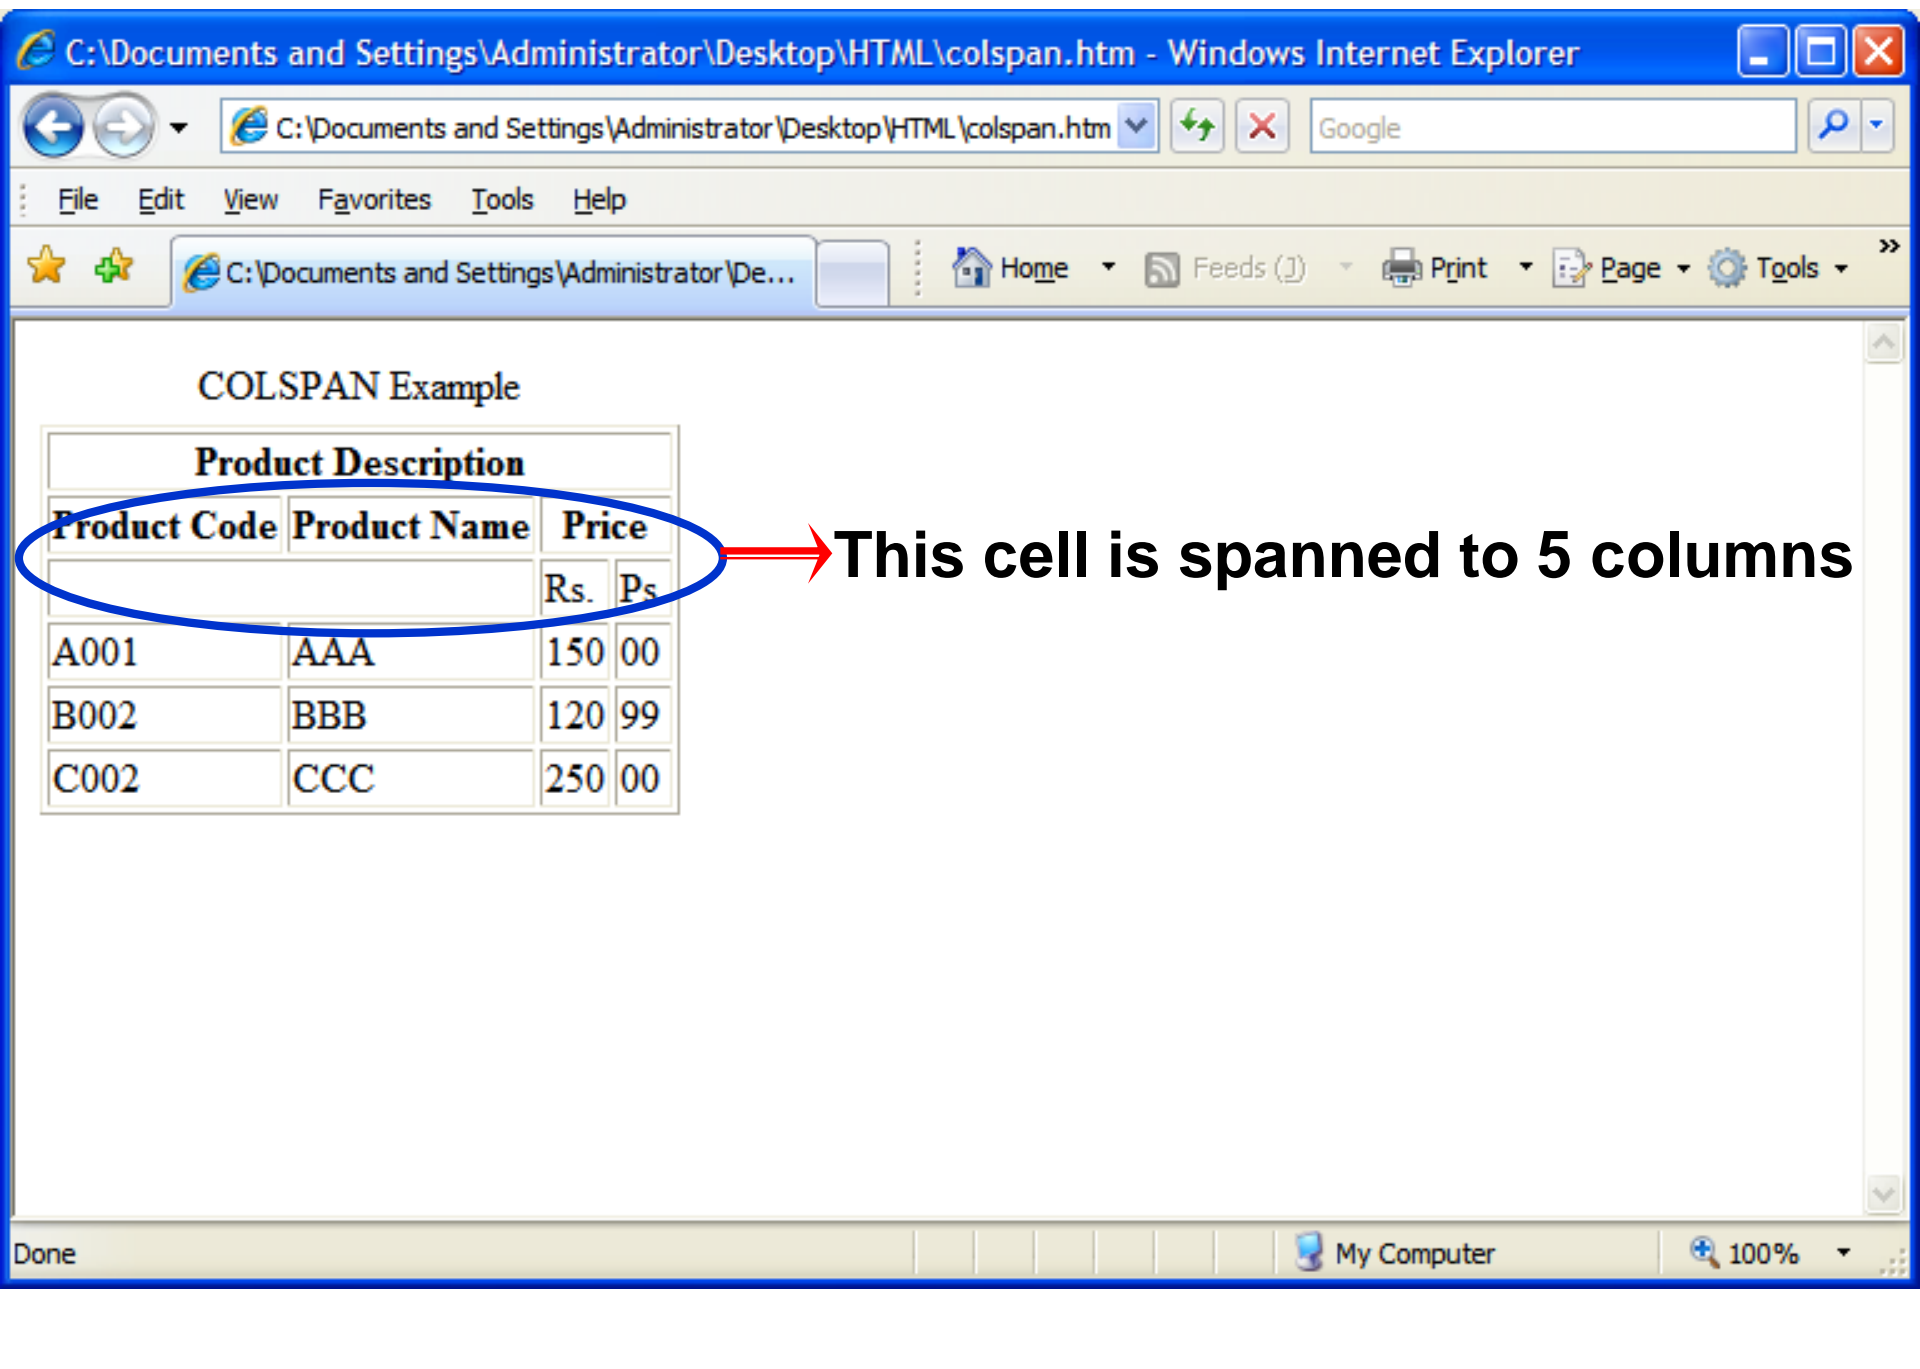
C:\Documents and Settings\Administrator\Desktop\HTML\colspan.htm - Windows Internet Explorer

C:\Documents and Settings\Administrator\Desktop\HTML\colspan.htm

Google

File Edit View Favorites Tools Help

C:\Documents and Settings\Administrator\De...

Home Feeds (J) Print Page Tools

COLSPAN Example

| Product Description | | | |
|---|---|---|---|
| Product Code | Product Name | Price | |
| | | Rs. | Ps |
| A001 | AAA | 150 | 00 |
| B002 | BBB | 120 | 99 |
| C002 | CCC | 250 | 00 |

This cell is spanned to 5 columns

Done

My Computer

100%